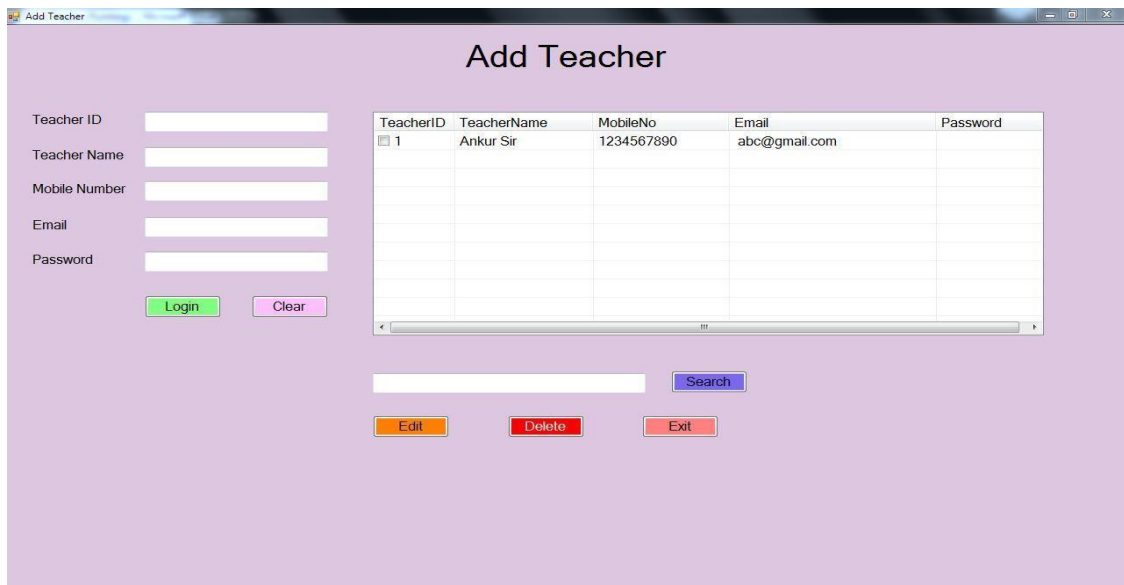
Add Teacher

Add Teacher

Teacher ID

Teacher Name

Mobile Number

Email

Password

Login Clear

| TeacherID | TeacherName | MobileNo | Email | Password |
|---|---|---|---|---|
| 1 | Ankur Sir | 1234567890 | abc@gmail.com | |

Search

Edit Delete Exit